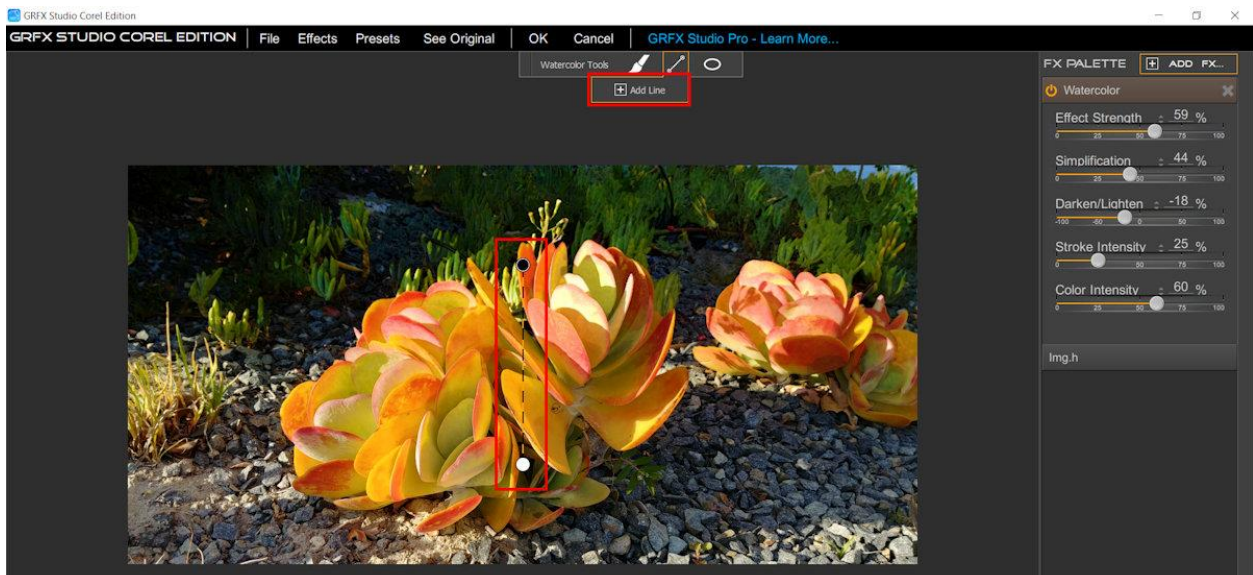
GRFX Studio Corel Edition

GRFX STUDIO COREL EDITION | File Effects Presets See Original | OK Cancel | GRFX Studio Pro - Learn More...

Watercolor Tools

Add Line

FX PALETTE ADD FX...

Watercolor

Effect Strength : 59 %
0 25 50 75 100

Simplification : 44 %
0 25 50 75 100

Darken/Lighten : -18 %
-100 -50 0 50 100

Stroke Intensity : 25 %
0 50 75 100

Color Intensity : 60 %
0 25 50 75 100

Img.h